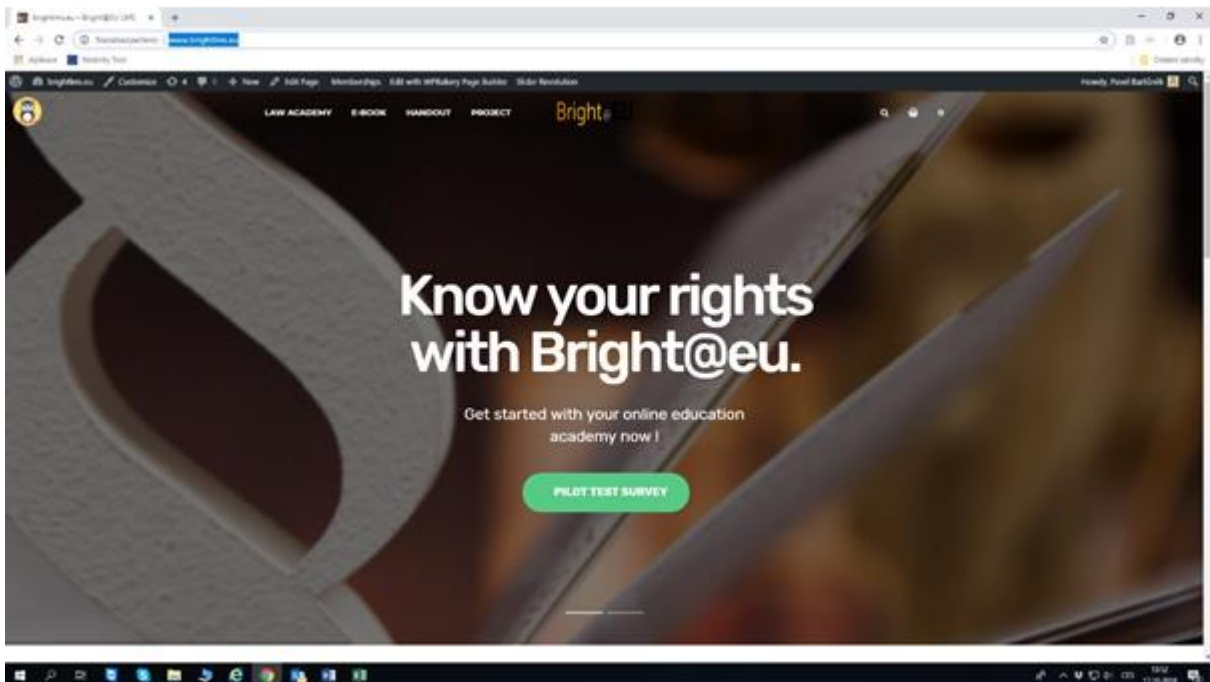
brightfm.eu – Bright@EU LMS ×
+
Nezabezpečeno | www.brightfm.eu
Aplikace
Maturity Tool
Ostatní záložky
brightfm.eu Customize 4 0 + New Edit Page Memberships Edit with WPBakery Page Builder Slider Revolution
Howdy, Pavel Bartůněk

LAW ACADEMY E-BOOK HANDOUT PROJECT
Bright@EU

Know your rights with Bright@eu.

Get started with your online education academy now !

PILOT TEST SURVEY